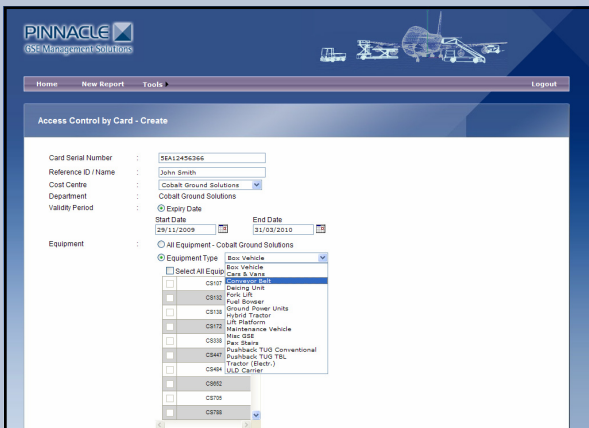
PINNACLE
GSE Management Solutions

Home New Report Tools Logout

Access Control by Card - Create

Card Serial Number : 5EA12456366
Reference ID / Name : John Smith
Cost Centre : Cobalt Ground Solutions
Department : Cobalt Ground Solutions
Validity Period : Expiry Date
Start Date 29/11/2009
End Date 31/03/2010

Equipment : All Equipment - Cobalt Ground Solutions
Equipment Type Box Vehicle
Select All Equip

CS107
CS132
CS138
CS172
CS333
CS447
CS484
CS652
CS705
CS788

Box Vehicle
Cars & Vans
Conveyor Belt
Deicing Unit
Fork Lift
Fuel Bowser
Ground Power Units
Hybrid Tractor
Lift Platform
Maintenance Vehicle
Misc GSE
Pax Stairs
Pushback TUG Conventional
Pushback TUG TBL
Tractor (Electr.)
ULD Carrier